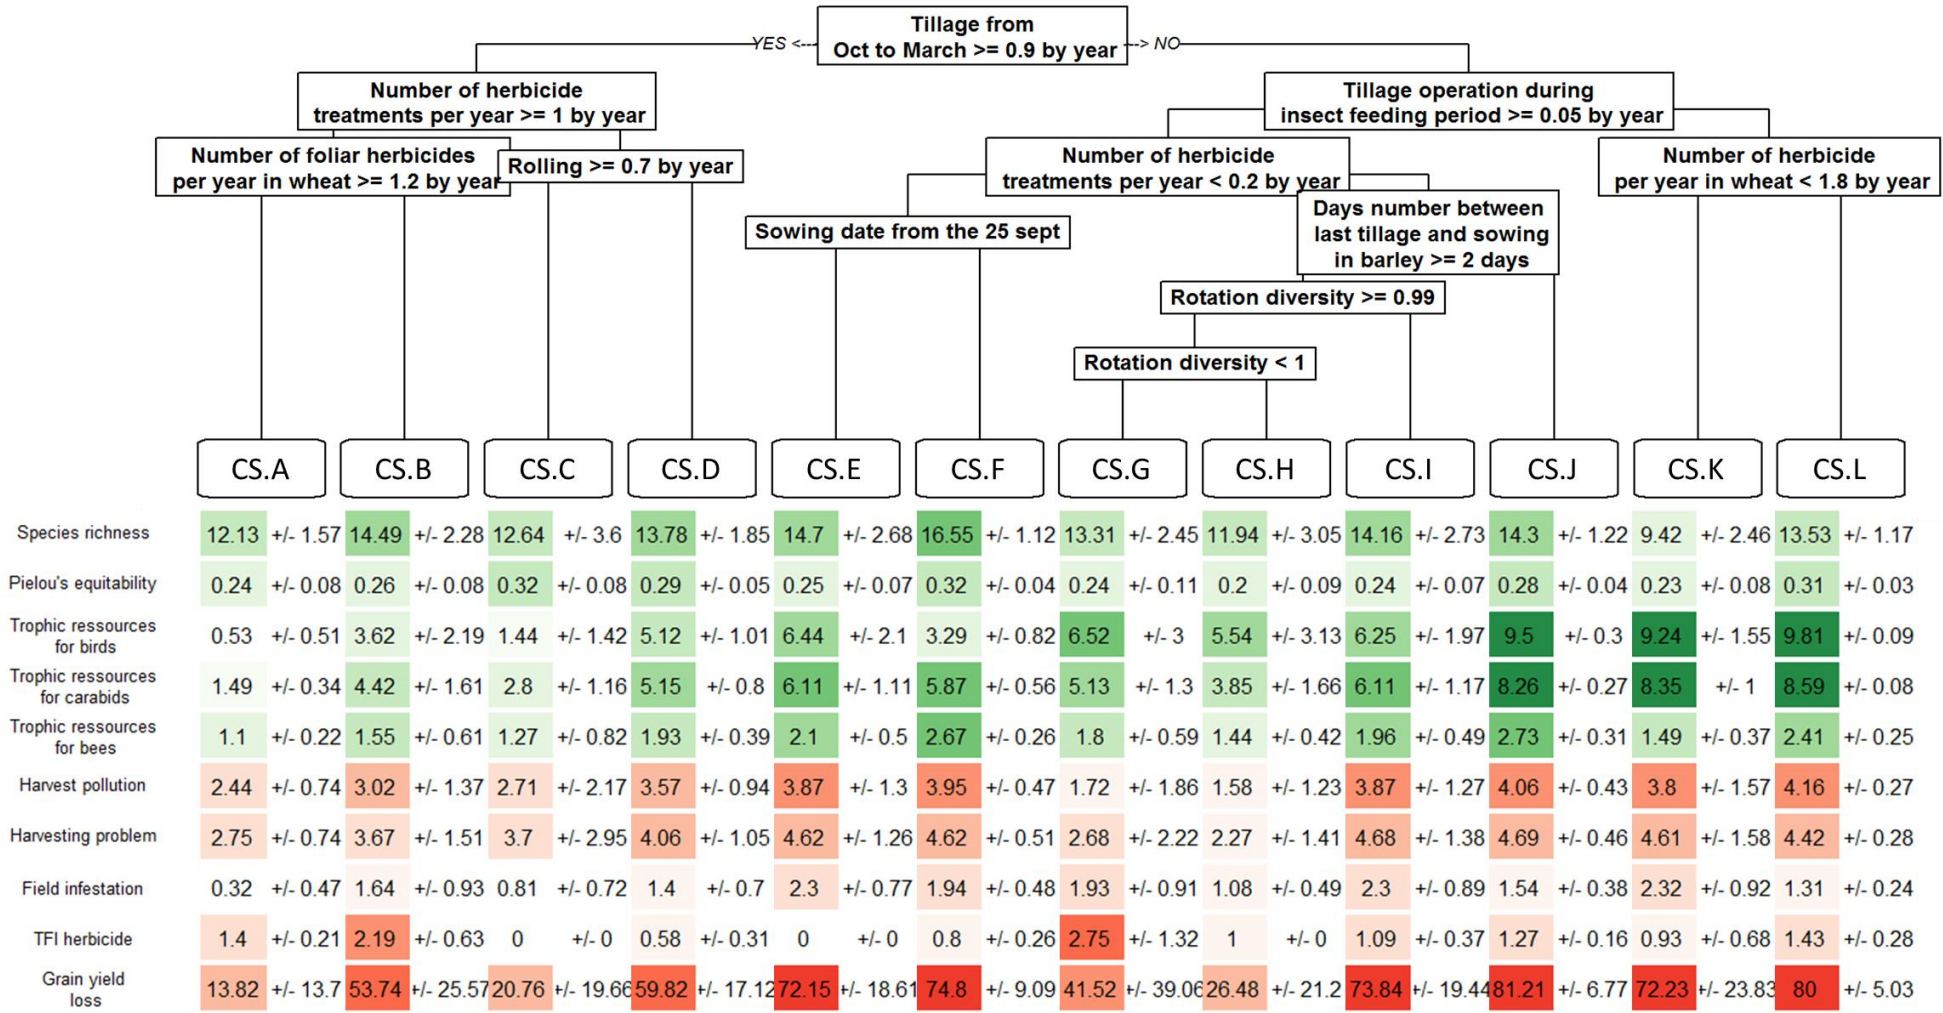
Tillage from Oct to March >= 0.9 by year

YES <--- ---> NO

Number of herbicide treatments per year >= 1 by year

Tillage operation during insect feeding period >= 0.05 by year

Number of foliar herbicides per year in wheat >= 1.2 by year

Rolling >= 0.7 by year

Number of herbicide treatments per year < 0.2 by year

Number of herbicide per year in wheat < 1.8 by year

Sowing date from the 25 sept

Days number between last tillage and sowing in barley >= 2 days

Rotation diversity >= 0.99

Rotation diversity < 1

| | CS.A | | CS.B | | CS.C | | CS.D | | CS.E | | CS.F | | CS.G | | CS.H | | CS.I | | CS.J | | CS.K | | CS.L | |
|---|---|---|---|---|---|---|---|---|---|---|---|---|---|---|---|---|---|---|---|---|---|---|---|---|
| Species richness | 12.13 | +/- 1.57 | 14.49 | +/- 2.28 | 12.64 | +/- 3.6 | 13.78 | +/- 1.85 | 14.7 | +/- 2.68 | 16.55 | +/- 1.12 | 13.31 | +/- 2.45 | 11.94 | +/- 3.05 | 14.16 | +/- 2.73 | 14.3 | +/- 1.22 | 9.42 | +/- 2.46 | 13.53 | +/- 1.17 |
| Pielou's equitability | 0.24 | +/- 0.08 | 0.26 | +/- 0.08 | 0.32 | +/- 0.08 | 0.29 | +/- 0.05 | 0.25 | +/- 0.07 | 0.32 | +/- 0.04 | 0.24 | +/- 0.11 | 0.2 | +/- 0.09 | 0.24 | +/- 0.07 | 0.28 | +/- 0.04 | 0.23 | +/- 0.08 | 0.31 | +/- 0.03 |
| Trophic ressources for birds | 0.53 | +/- 0.51 | 3.62 | +/- 2.19 | 1.44 | +/- 1.42 | 5.12 | +/- 1.01 | 6.44 | +/- 2.1 | 3.29 | +/- 0.82 | 6.52 | +/- 3 | 5.54 | +/- 3.13 | 6.25 | +/- 1.97 | 9.5 | +/- 0.3 | 9.24 | +/- 1.55 | 9.81 | +/- 0.09 |
| Trophic ressources for carabids | 1.49 | +/- 0.34 | 4.42 | +/- 1.61 | 2.8 | +/- 1.16 | 5.15 | +/- 0.8 | 6.11 | +/- 1.11 | 5.87 | +/- 0.56 | 5.13 | +/- 1.3 | 3.85 | +/- 1.66 | 6.11 | +/- 1.17 | 8.26 | +/- 0.27 | 8.35 | +/- 1 | 8.59 | +/- 0.08 |
| Trophic ressources for bees | 1.1 | +/- 0.22 | 1.55 | +/- 0.61 | 1.27 | +/- 0.82 | 1.93 | +/- 0.39 | 2.1 | +/- 0.5 | 2.67 | +/- 0.26 | 1.8 | +/- 0.59 | 1.44 | +/- 0.42 | 1.96 | +/- 0.49 | 2.73 | +/- 0.31 | 1.49 | +/- 0.37 | 2.41 | +/- 0.25 |
| Harvest pollution | 2.44 | +/- 0.74 | 3.02 | +/- 1.37 | 2.71 | +/- 2.17 | 3.57 | +/- 0.94 | 3.87 | +/- 1.3 | 3.95 | +/- 0.47 | 1.72 | +/- 1.86 | 1.58 | +/- 1.23 | 3.87 | +/- 1.27 | 4.06 | +/- 0.43 | 3.8 | +/- 1.57 | 4.16 | +/- 0.27 |
| Harvesting problem | 2.75 | +/- 0.74 | 3.67 | +/- 1.51 | 3.7 | +/- 2.95 | 4.06 | +/- 1.05 | 4.62 | +/- 1.26 | 4.62 | +/- 0.51 | 2.68 | +/- 2.22 | 2.27 | +/- 1.41 | 4.68 | +/- 1.38 | 4.69 | +/- 0.46 | 4.61 | +/- 1.58 | 4.42 | +/- 0.28 |
| Field infestation | 0.32 | +/- 0.47 | 1.64 | +/- 0.93 | 0.81 | +/- 0.72 | 1.4 | +/- 0.7 | 2.3 | +/- 0.77 | 1.94 | +/- 0.48 | 1.93 | +/- 0.91 | 1.08 | +/- 0.49 | 2.3 | +/- 0.89 | 1.54 | +/- 0.38 | 2.32 | +/- 0.92 | 1.31 | +/- 0.24 |
| TFI herbicide | 1.4 | +/- 0.21 | 2.19 | +/- 0.63 | 0 | +/- 0 | 0.58 | +/- 0.31 | 0 | +/- 0 | 0.8 | +/- 0.26 | 2.75 | +/- 1.32 | 1 | +/- 0 | 1.09 | +/- 0.37 | 1.27 | +/- 0.16 | 0.93 | +/- 0.68 | 1.43 | +/- 0.28 |
| Grain yield loss | 13.82 | +/- 13.7 | 53.74 | +/- 25.57 | 20.76 | +/- 19.66 | 59.82 | +/- 17.12 | 72.15 | +/- 18.61 | 74.8 | +/- 9.09 | 41.52 | +/- 39.06 | 26.48 | +/- 21.2 | 73.84 | +/- 19.44 | 81.21 | +/- 6.77 | 72.23 | +/- 23.83 | 80 | +/- 5.03 |